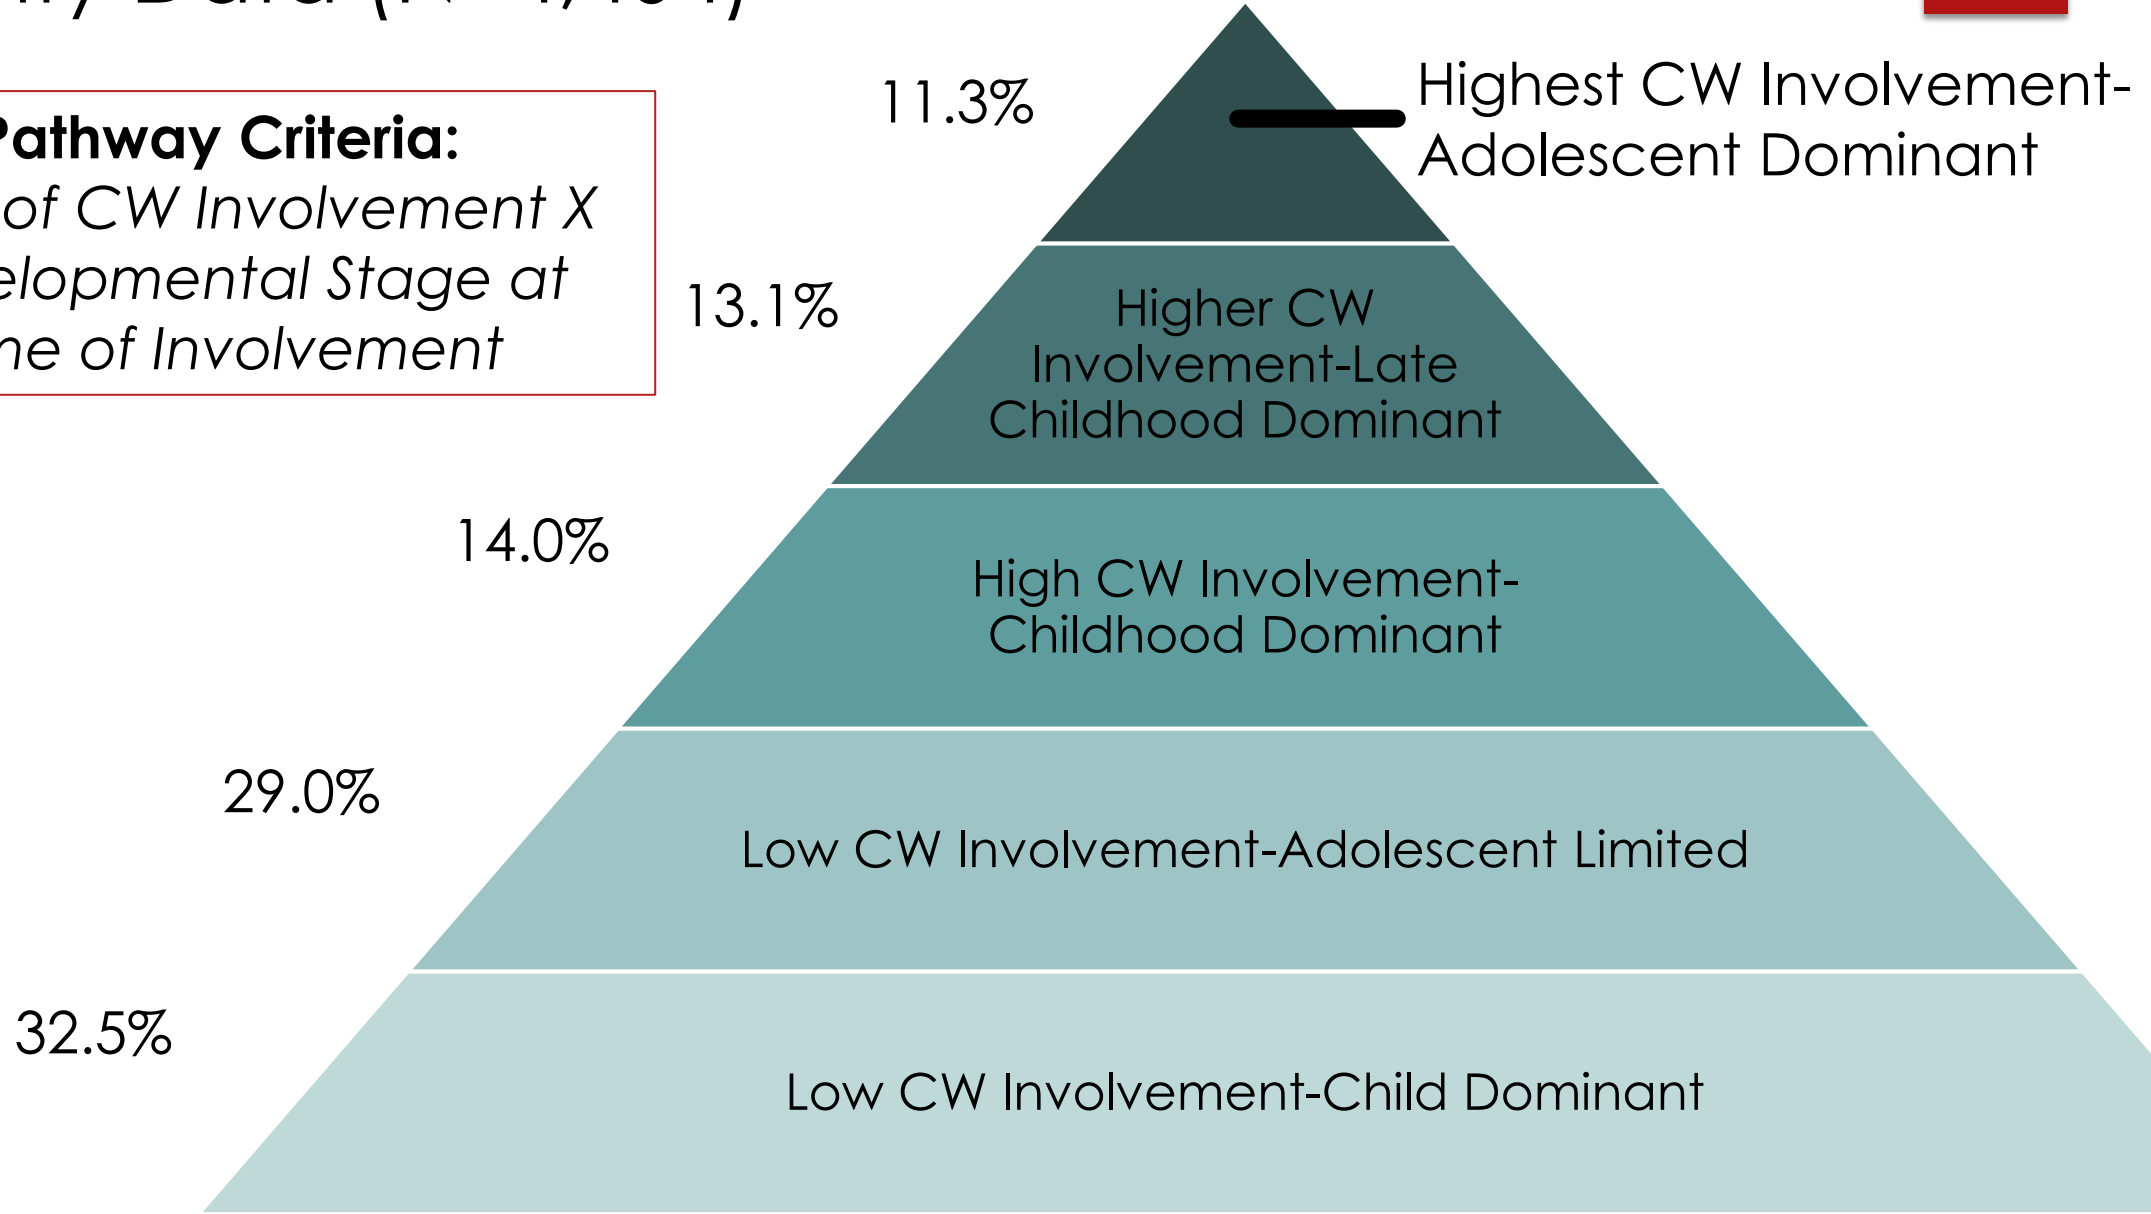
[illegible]

Pathway Criteria:
of CW Involvement X elopmental Stage at ne of Involvement

11.3%

Highest CW Involvement-Adolescent Dominant

13.1%

Higher CW Involvement-Late Childhood Dominant

14.0%

High CW Involvement-Childhood Dominant

29.0%

Low CW Involvement-Adolescent Limited

32.5%

Low CW Involvement-Child Dominant